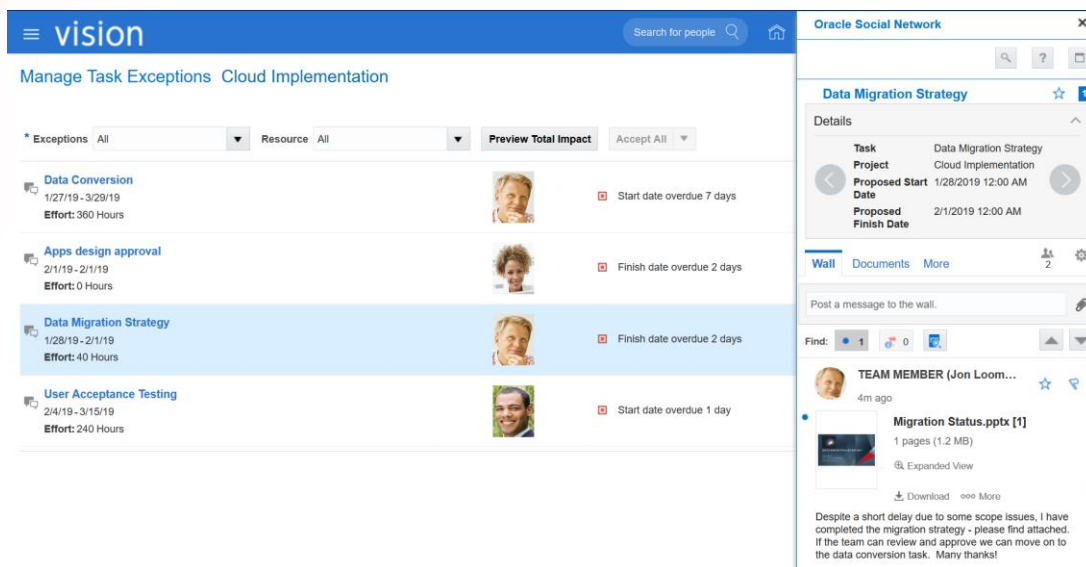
≡ vision

Search for people

Manage Task Exceptions Cloud Implementation

* Exceptions All

Resource All

Preview Total Impact

Accept All

Data Conversion
1/27/19 - 3/29/19
Effort: 360 Hours

Start date overdue 7 days

Apps design approval
2/1/19 - 2/1/19
Effort: 0 Hours

Finish date overdue 2 days

Data Migration Strategy
1/28/19 - 2/1/19
Effort: 40 Hours

Finish date overdue 2 days

User Acceptance Testing
2/4/19 - 3/15/19
Effort: 240 Hours

Start date overdue 1 day

Oracle Social Network

?

Data Migration Strategy

Details

| | |
|---|---|
| Task | Data Migration Strategy |
| Project | Cloud Implementation |
| Proposed Start Date | 1/28/2019 12:00 AM |
| Proposed Finish Date | 2/1/2019 12:00 AM |

Wall Documents More

2

Post a message to the wall.

Find: 1 0

TEAM MEMBER (Jon Loom...
4m ago

Migration Status.pptx [1]
1 pages (1.2 MB)
Expanded View
Download More

Despite a short delay due to some scope issues, I have completed the migration strategy - please find attached. If the team can review and approve we can move on to the data conversion task. Many thanks!